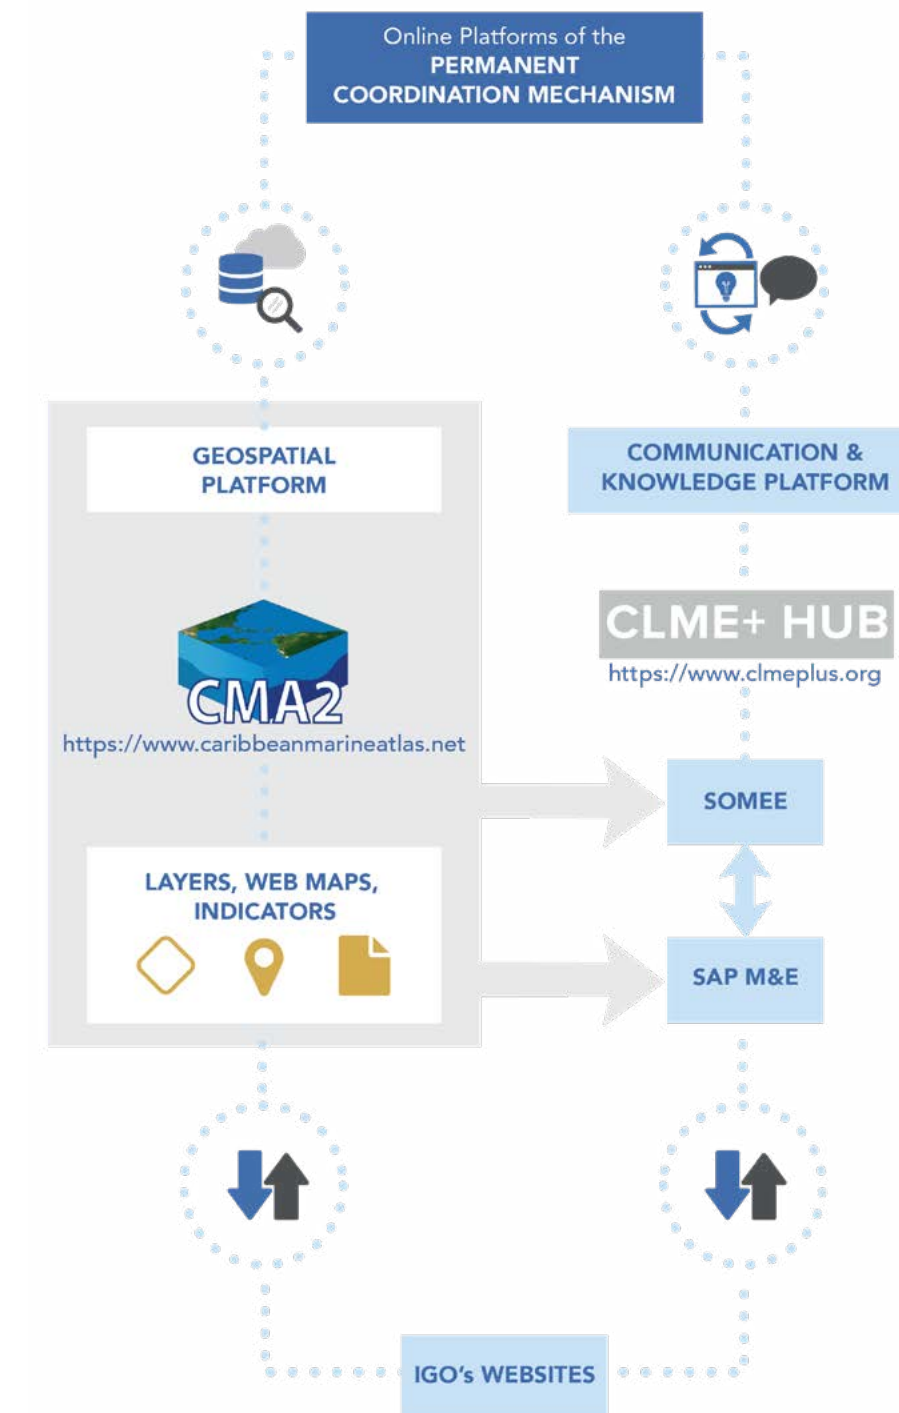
Online Platforms of the PERMANENT COORDINATION MECHANISM

GEOSPATIAL PLATFORM

CMA2
https://www.caribbeanmarineatlas.net

LAYERS, WEB MAPS, INDICATORS

COMMUNICATION & KNOWLEDGE PLATFORM

CLME+ HUB
https://www.clmeplus.org

SOMEE

SAP M&E

IGO's WEBSITES